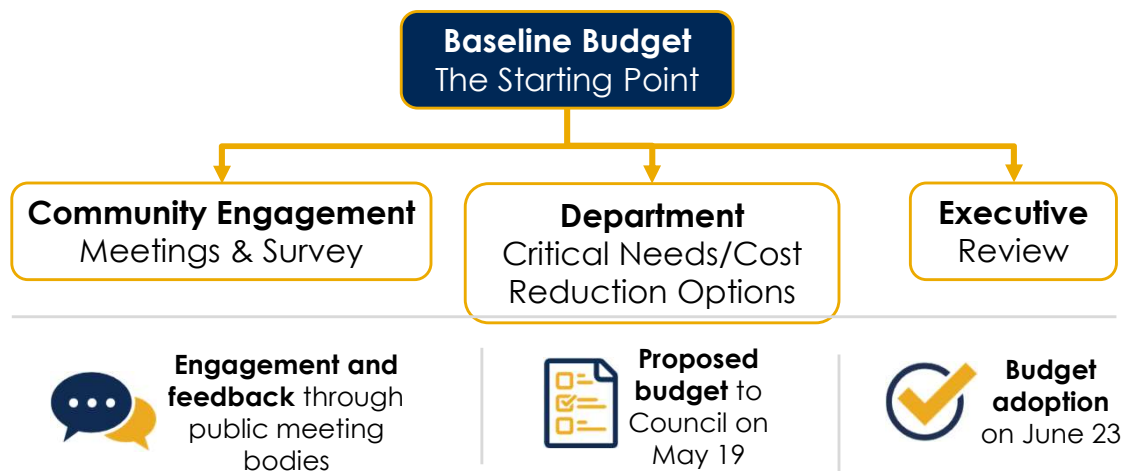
Baseline Budget
The Starting Point

Community Engagement
Meetings & Survey

Department
Critical Needs/Cost Reduction Options

Executive
Review

Engagement and feedback through public meeting bodies

Proposed budget to Council on May 19

Budget adoption on June 23